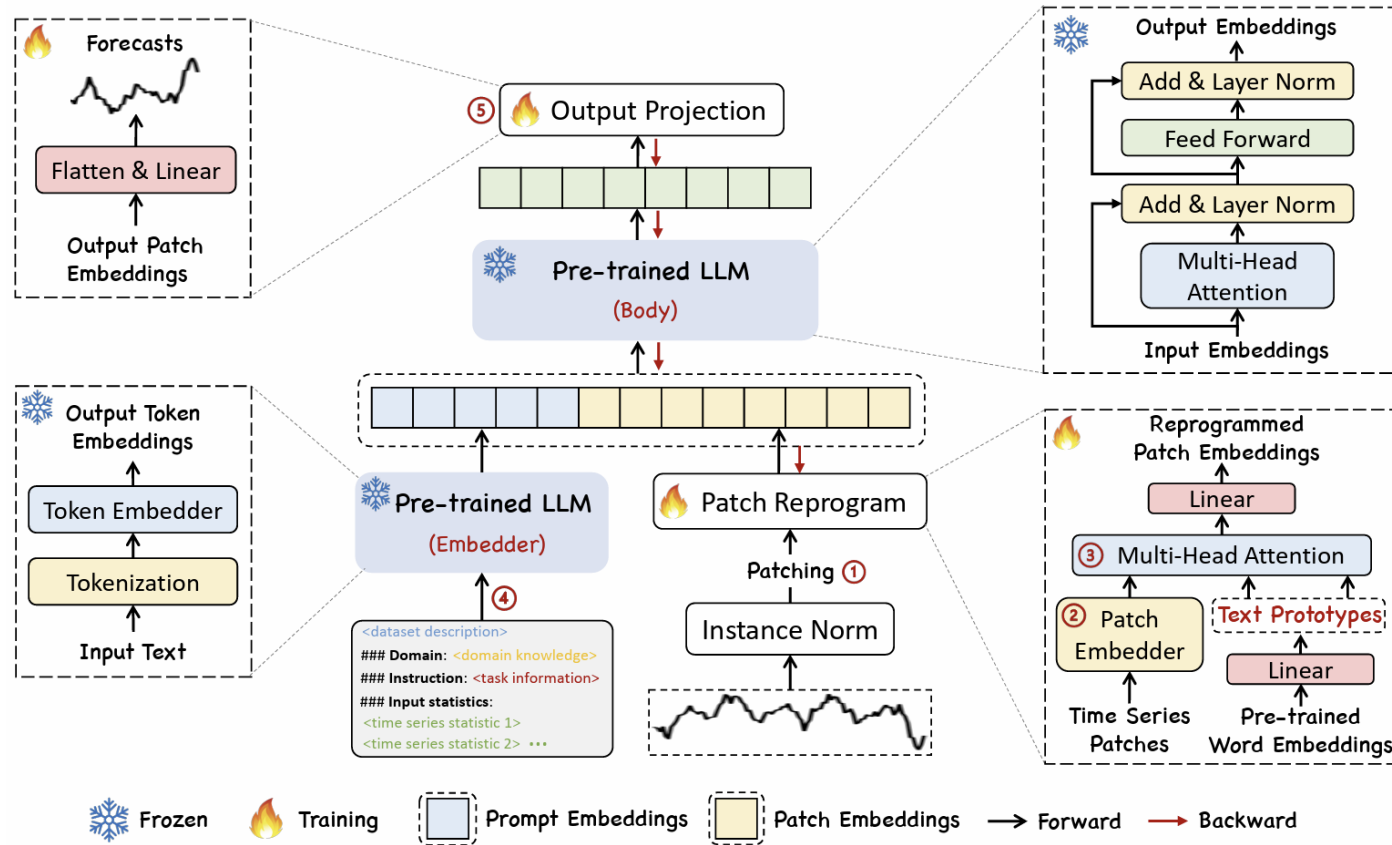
Forecasts

Flatten & Linear

Output Patch Embeddings

⑤ Output Projection

Pre-trained LLM
(Body)

Output Embeddings

Add & Layer Norm

Feed Forward

Add & Layer Norm

Multi-Head Attention

Input Embeddings

Output Token Embeddings

Token Embedder

Tokenization

Input Text

Pre-trained LLM
(Embedder)

④

<dataset description>
### Domain: <domain knowledge>
### Instruction: <task information>
### Input statistics:
<time series statistic 1>
<time series statistic 2> •••

Patch Reprogram

Patching ①

Instance Norm

Reprogrammed Patch Embeddings

Linear

③ Multi-Head Attention

② Patch Embedder

Text Prototypes

Linear

Time Series Patches

Pre-trained Word Embeddings

Frozen Training Prompt Embeddings Patch Embeddings Forward Backward